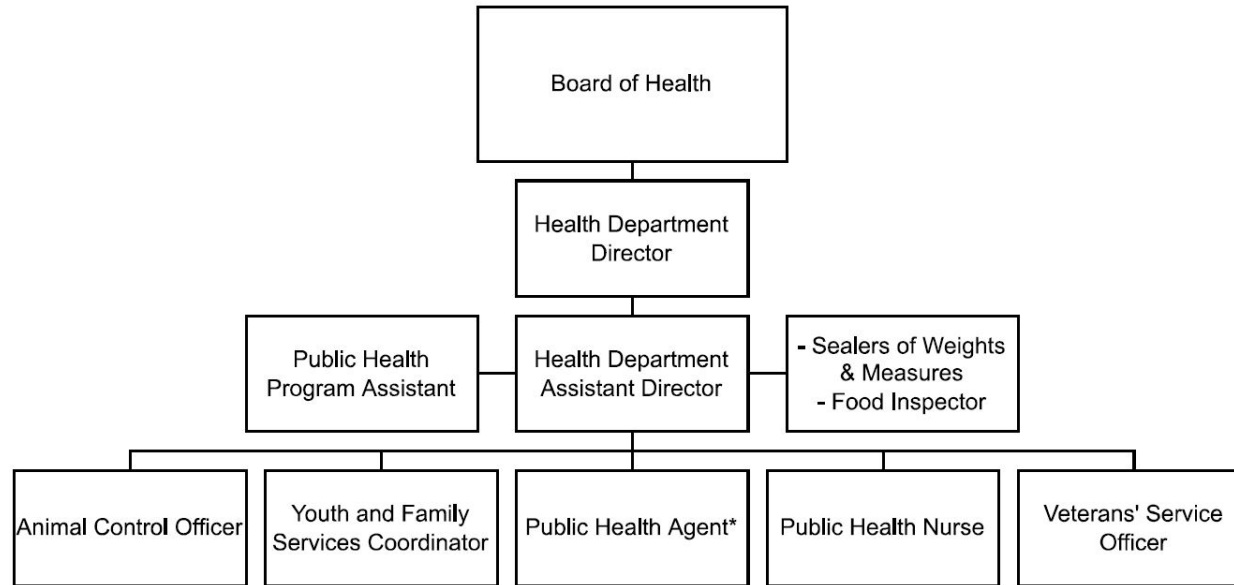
Board of Health

Health Department Director

Public Health Program Assistant

Health Department Assistant Director

- Sealers of Weights & Measures
- Food Inspector

Animal Control Officer

Youth and Family Services Coordinator

Public Health Agent*

Public Health Nurse

Veterans' Service Officer